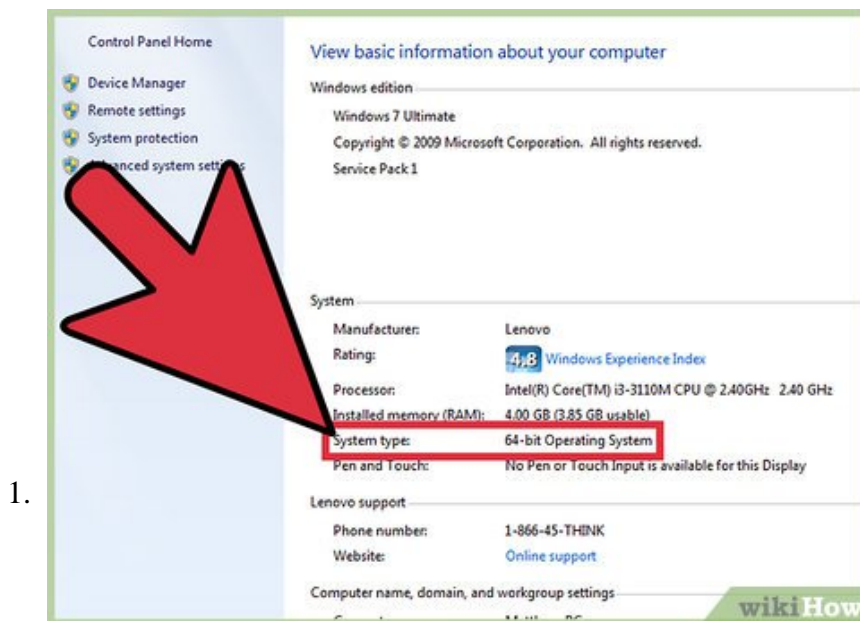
1.

Control Panel Home

Device Manager

Remote settings

System protection

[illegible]anced system sett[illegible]

View basic information about your computer

Windows edition

Windows 7 Ultimate

Copyright © 2009 Microsoft Corporation. All rights reserved.

Service Pack 1

System

Manufacturer: Lenovo

Rating: 4.8 Windows Experience Index

Processor: Intel(R) Core(TM) i3-3110M CPU @ 2.40GHz 2.40 GHz

Installed memory (RAM): 4.00 GB (3.85 GB usable)

System type: 64-bit Operating System

Pen and Touch: No Pen or Touch Input is available for this Display

Lenovo support

Phone number: 1-866-45-THINK

Website: Online support

Computer name, domain, and workgroup settings

wikiHow